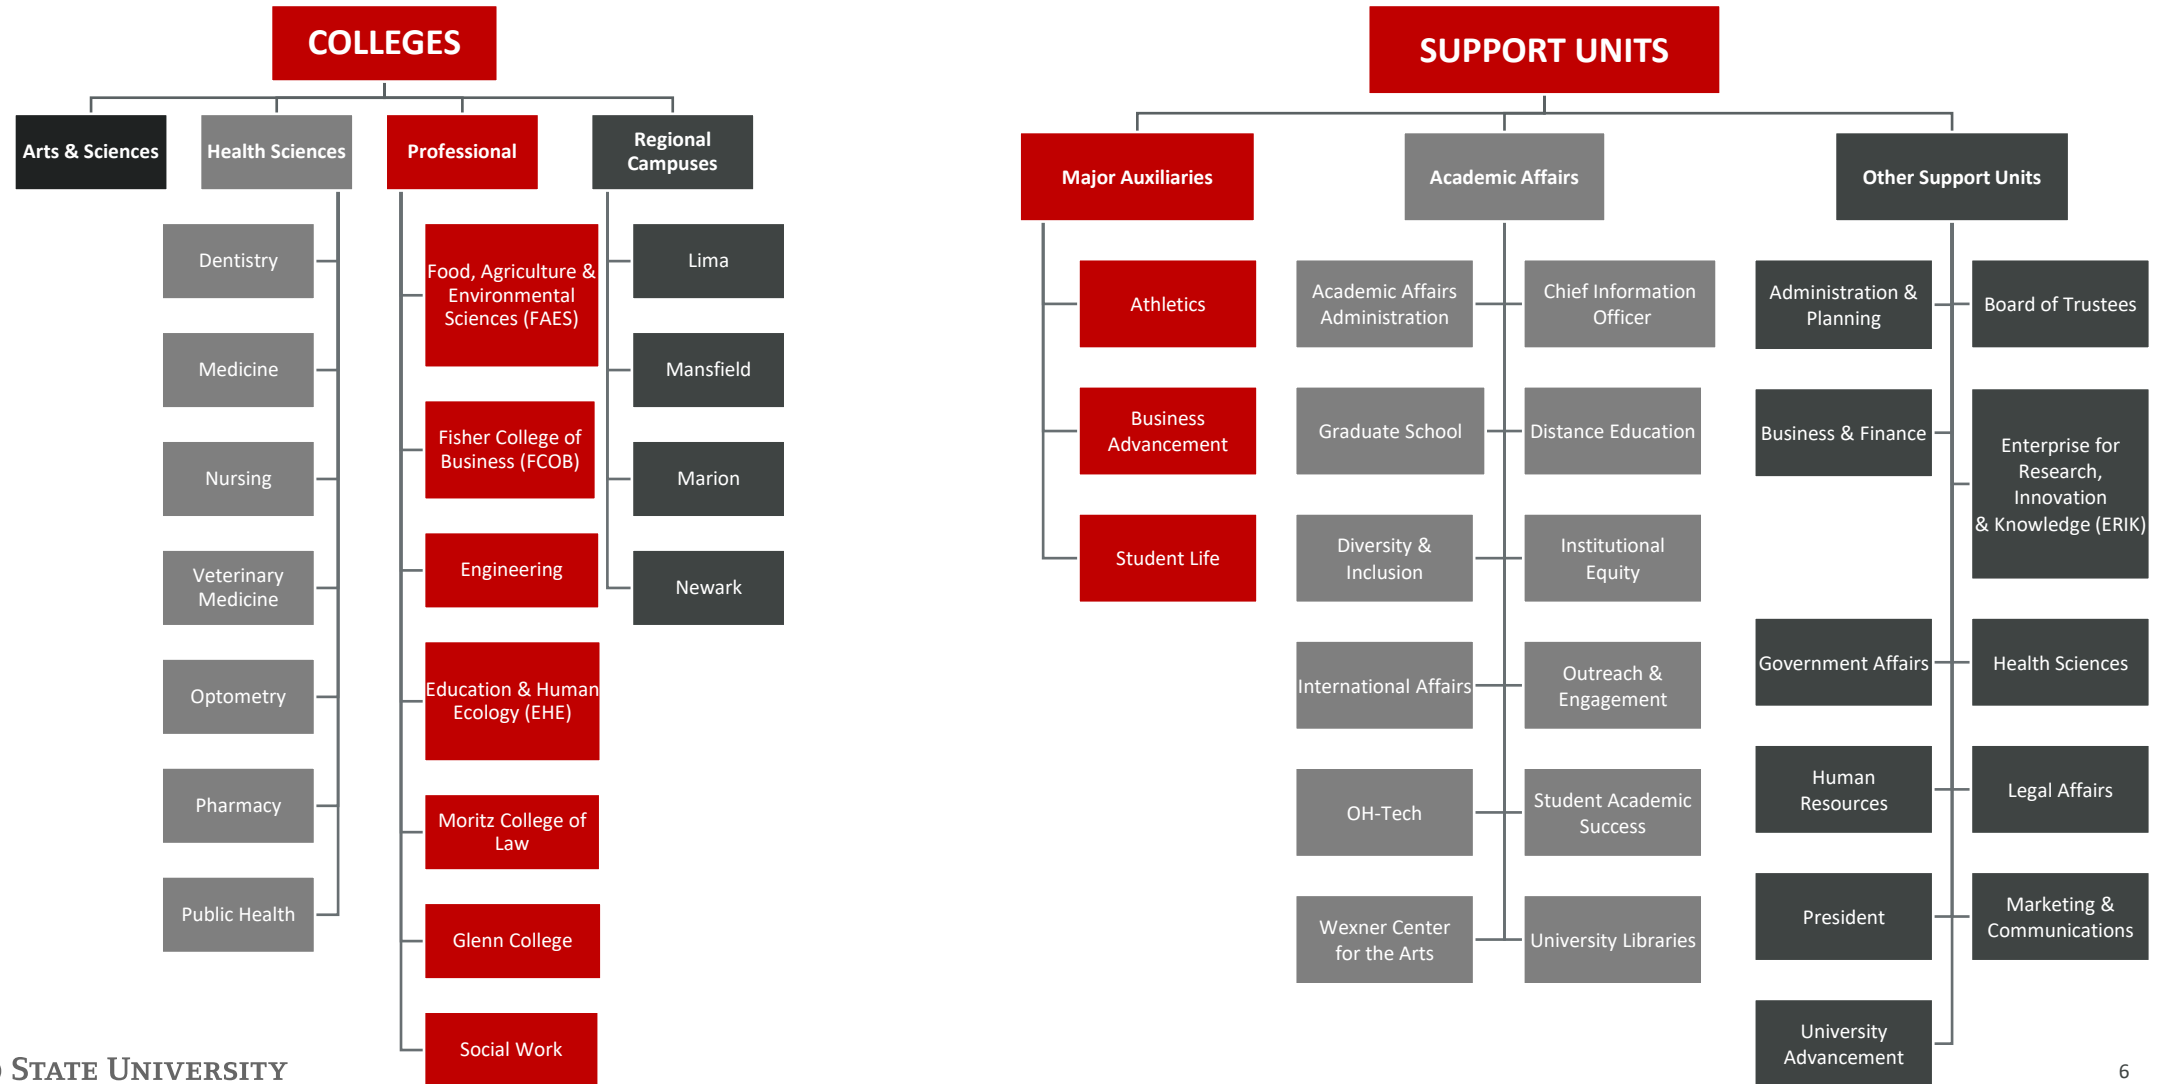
COLLEGES

Arts & Sciences

Health Sciences

Dentistry

Medicine

Nursing

Veterinary Medicine

Optometry

Pharmacy

Public Health

Professional

Food, Agriculture & Environmental Sciences (FAES)

Fisher College of Business (FCOB)

Engineering

Education & Human Ecology (EHE)

Moritz College of Law

Glenn College

Social Work

Regional Campuses

Lima

Mansfield

Marion

Newark

SUPPORT UNITS

Major Auxiliaries

Athletics

Business Advancement

Student Life

Academic Affairs

Academic Affairs Administration

Chief Information Officer

Graduate School

Distance Education

Diversity & Inclusion

Institutional Equity

International Affairs

Outreach & Engagement

OH-Tech

Student Academic Success

Wexner Center for the Arts

University Libraries

Other Support Units

Administration & Planning

Board of Trustees

Business & Finance

Enterprise for Research, Innovation & Knowledge (ERIK)

Government Affairs

Health Sciences

Human Resources

Legal Affairs

President

Marketing & Communications

University Advancement

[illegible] State University

6